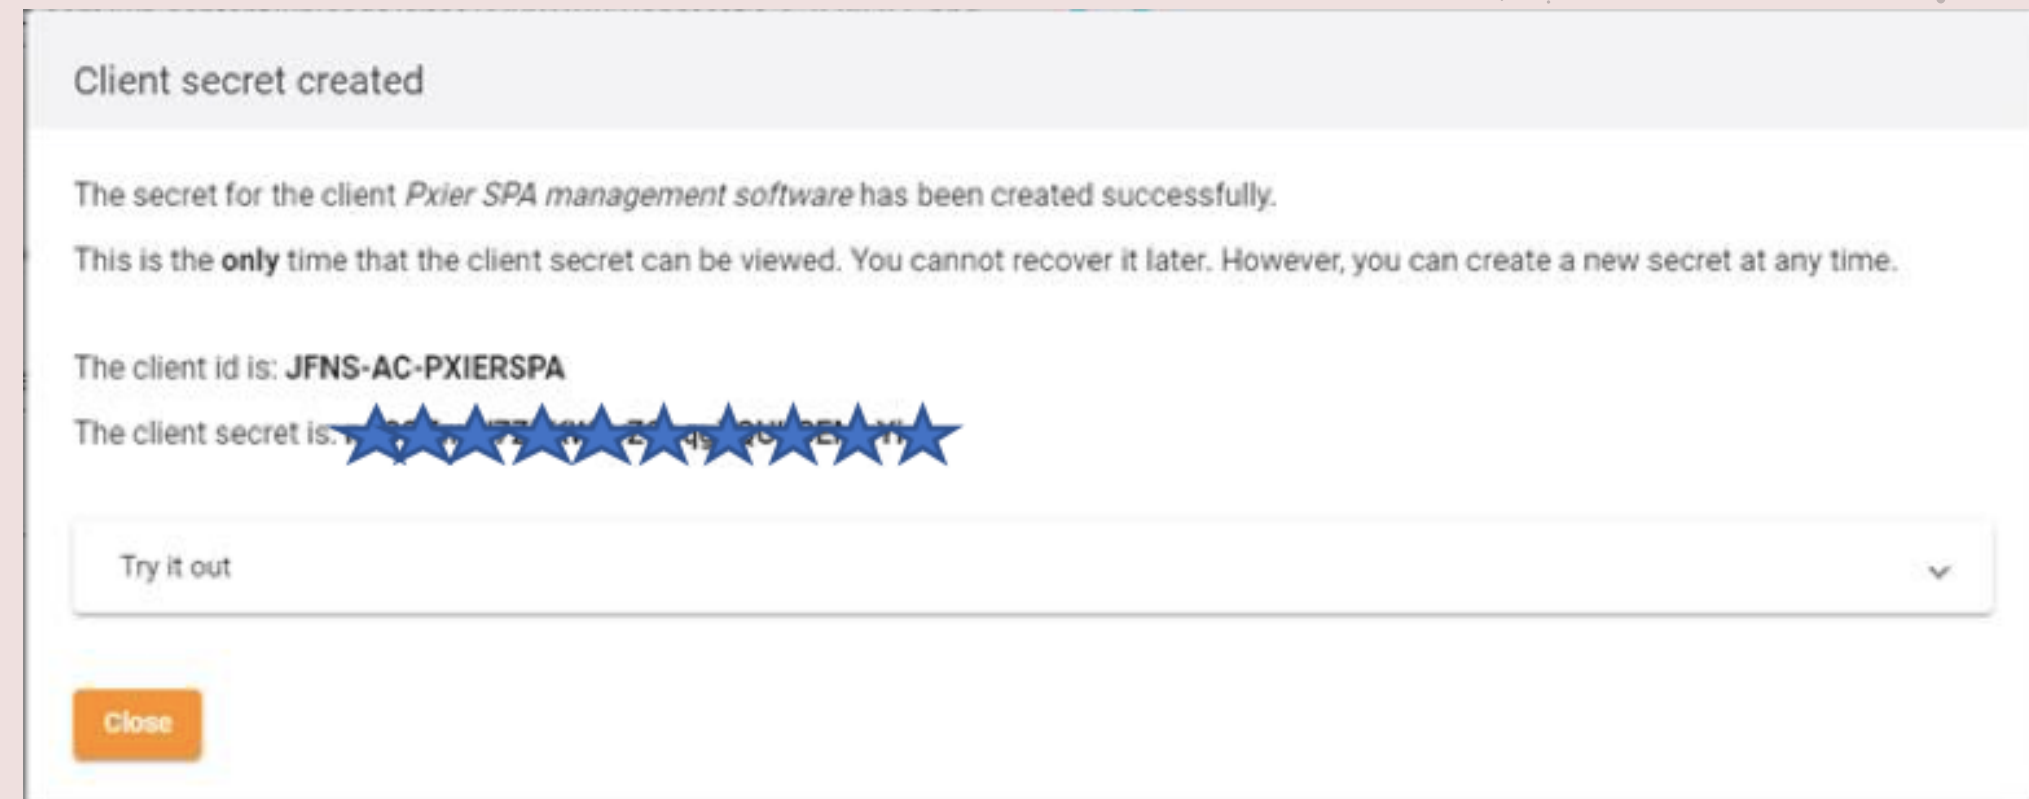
Client secret created

The secret for the client *Pxier SPA management software* has been created successfully.

This is the **only** time that the client secret can be viewed. You cannot recover it later. However, you can create a new secret at any time.

The client id is: **JFNS-AC-PXIERSPA**

The client secret is: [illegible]

Try it out

Close